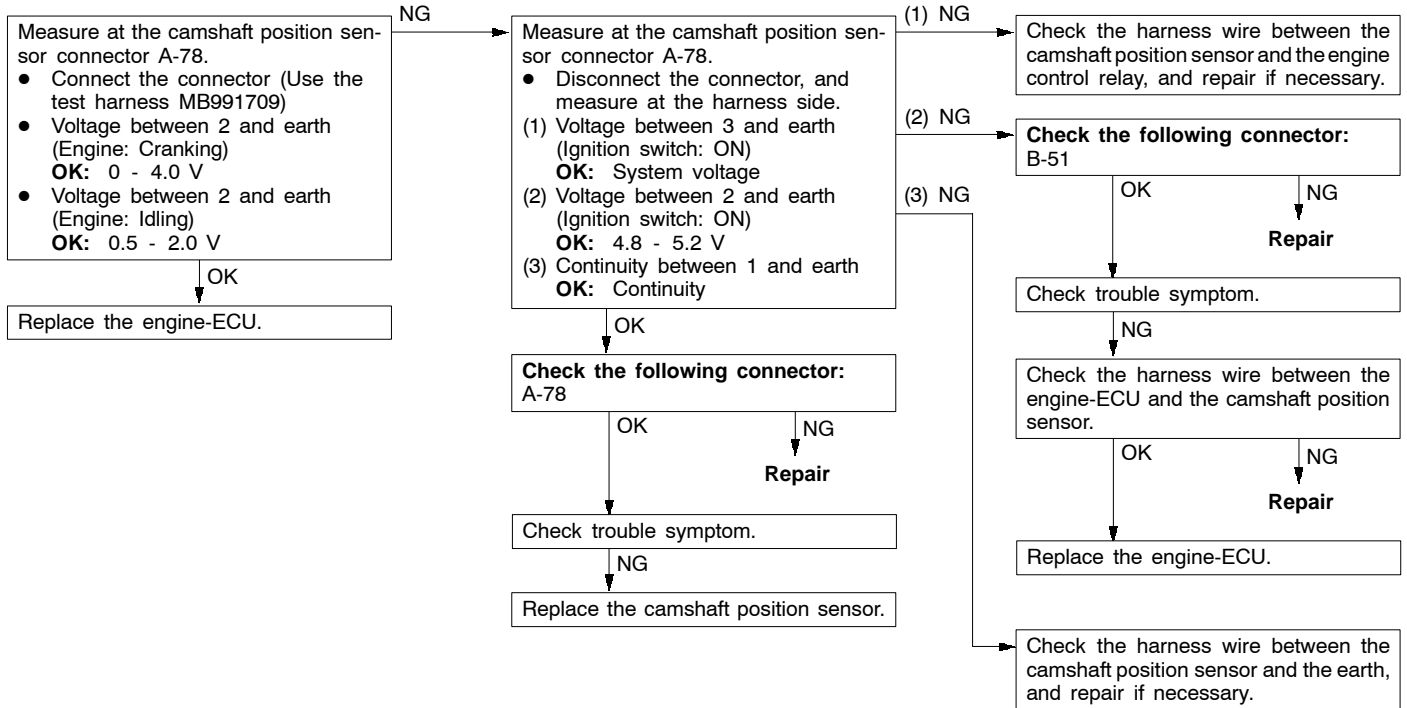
Measure at the camshaft position sensor connector A-78.
• Connect the connector (Use the test harness MB991709)
• Voltage between 2 and earth (Engine: Cranking)
**OK:** 0 - 4.0 V
• Voltage between 2 and earth (Engine: Idling)
**OK:** 0.5 - 2.0 V

NG

OK

Replace the engine-ECU.

Measure at the camshaft position sensor connector A-78.
• Disconnect the connector, and measure at the harness side.
(1) Voltage between 3 and earth (Ignition switch: ON)
**OK:** System voltage
(2) Voltage between 2 and earth (Ignition switch: ON)
**OK:** 4.8 - 5.2 V
(3) Continuity between 1 and earth
**OK:** Continuity

OK

**Check the following connector:**
A-78

OK

NG

**Repair**

Check trouble symptom.

NG

Replace the camshaft position sensor.

(1) NG

Check the harness wire between the camshaft position sensor and the engine control relay, and repair if necessary.

(2) NG

**Check the following connector:**
B-51

OK

NG

**Repair**

Check trouble symptom.

NG

Check the harness wire between the engine-ECU and the camshaft position sensor.

OK

NG

**Repair**

Replace the engine-ECU.

(3) NG

Check the harness wire between the camshaft position sensor and the earth, and repair if necessary.